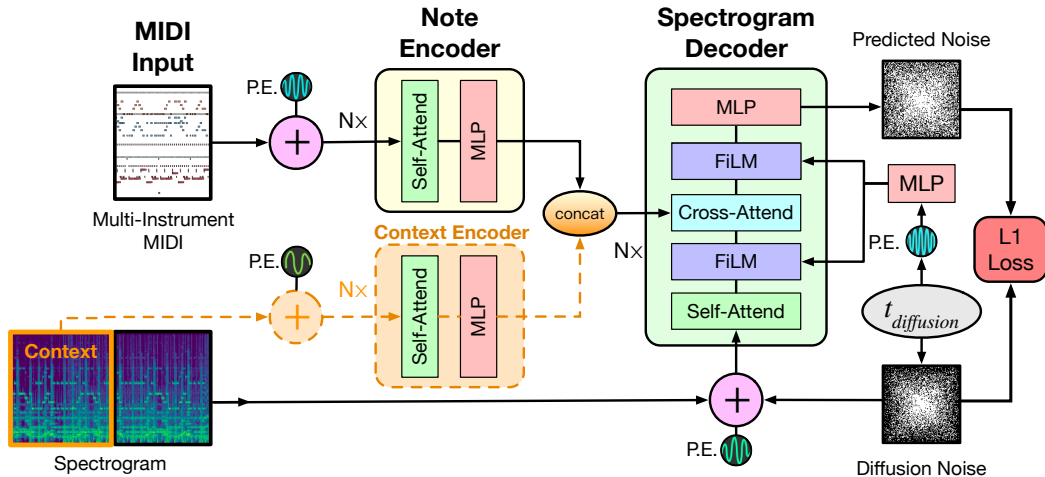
MIDI Input

Multi-Instrument MIDI

P.E.

N×

Note Encoder

Self-Attend

MLP

Context Encoder

Self-Attend

MLP

P.E.

N×

concat

Spectrogram Decoder

MLP

FiLM

Cross-Attend

FiLM

Self-Attend

N×

Predicted Noise

MLP

P.E.

$t_{diffusion}$

L1 Loss

Context

Spectrogram

P.E.

Diffusion Noise